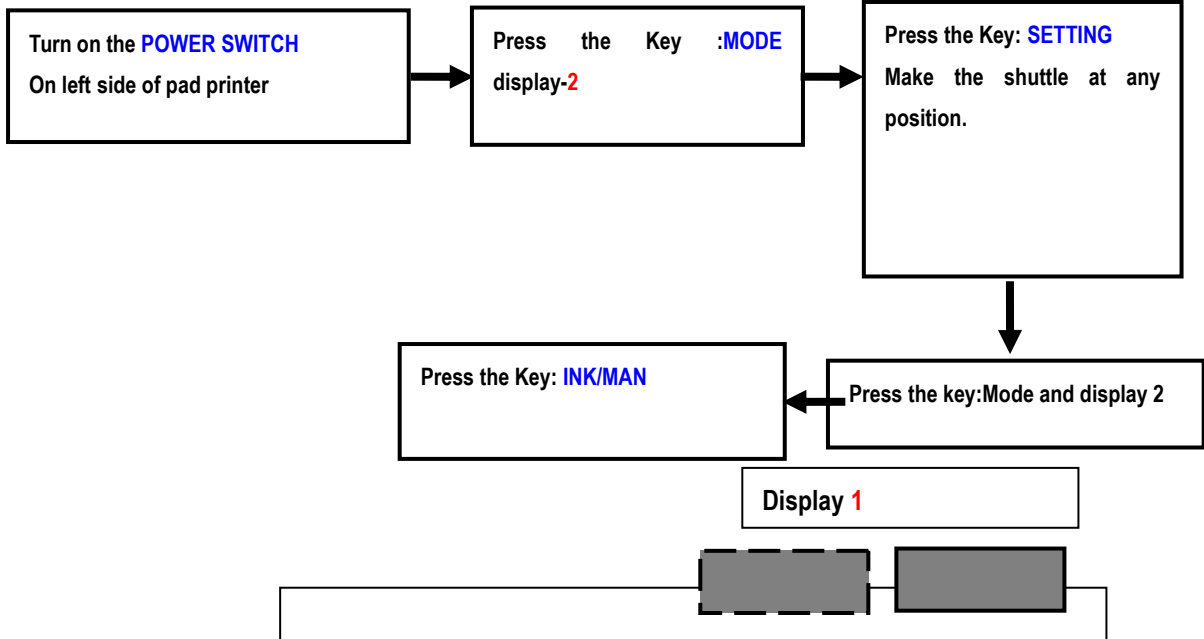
Turn on the POWER SWITCH
On left side of pad printer

Press the Key :MODE display-2

Press the Key: SETTING
Make the shuttle at any position.

Press the key:Mode and display 2

Press the Key: INK/MAN

Display 1